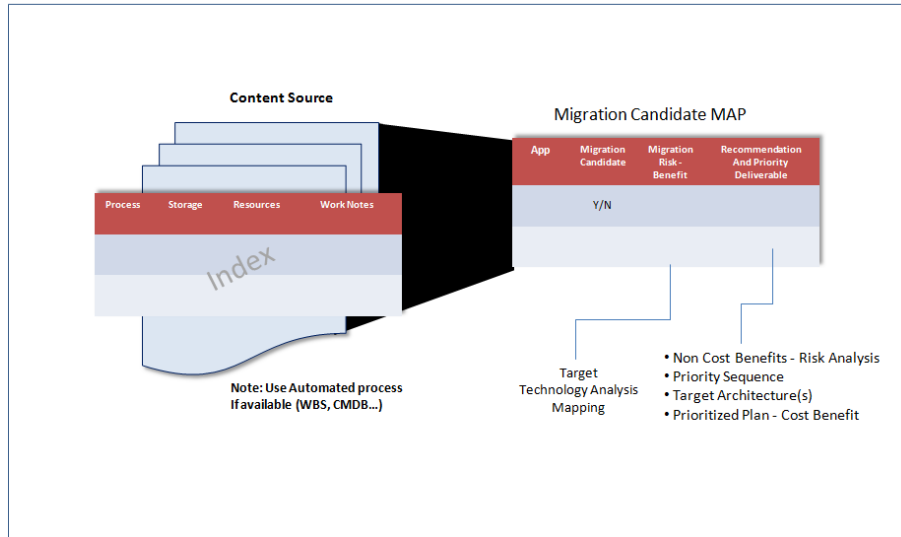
Content Source

| Process | Storage | Resources | Work Notes |
|---|---|---|---|
| | | | |
| | | | |

Index

Note: Use Automated process If available (WBS, CMDB...)

Migration Candidate MAP

| App | Migration Candidate | Migration Risk - Benefit | Recommendation And Priority Deliverable |
|---|---|---|---|
| | Y/N | | |
| | | | |

Target Technology Analysis Mapping

• Non Cost Benefits - Risk Analysis
• Priority Sequence
• Target Architecture(s)
• Prioritized Plan - Cost Benefit